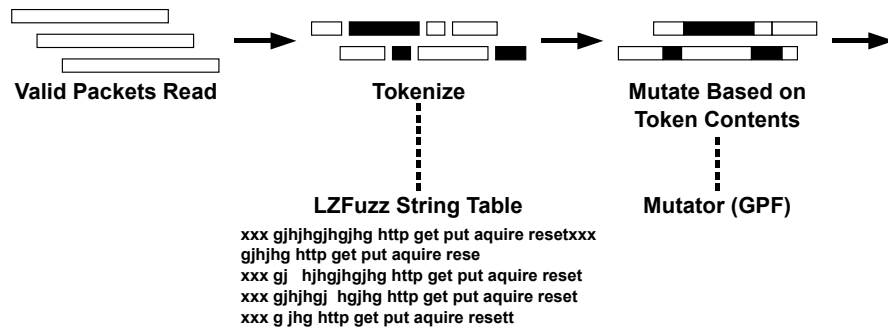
Valid Packets Read

Tokenize

Mutate Based on Token Contents

LZFuzz String Table

xxx gjhjhgjhgjhg http get put aquire resetxxx
gjhjhg http get put aquire rese
xxx gj hjhgjhgjhg http get put aquire reset
xxx gjhjhgj hgjhg http get put aquire reset
xxx g jhg http get put aquire resett

Mutator (GPF)